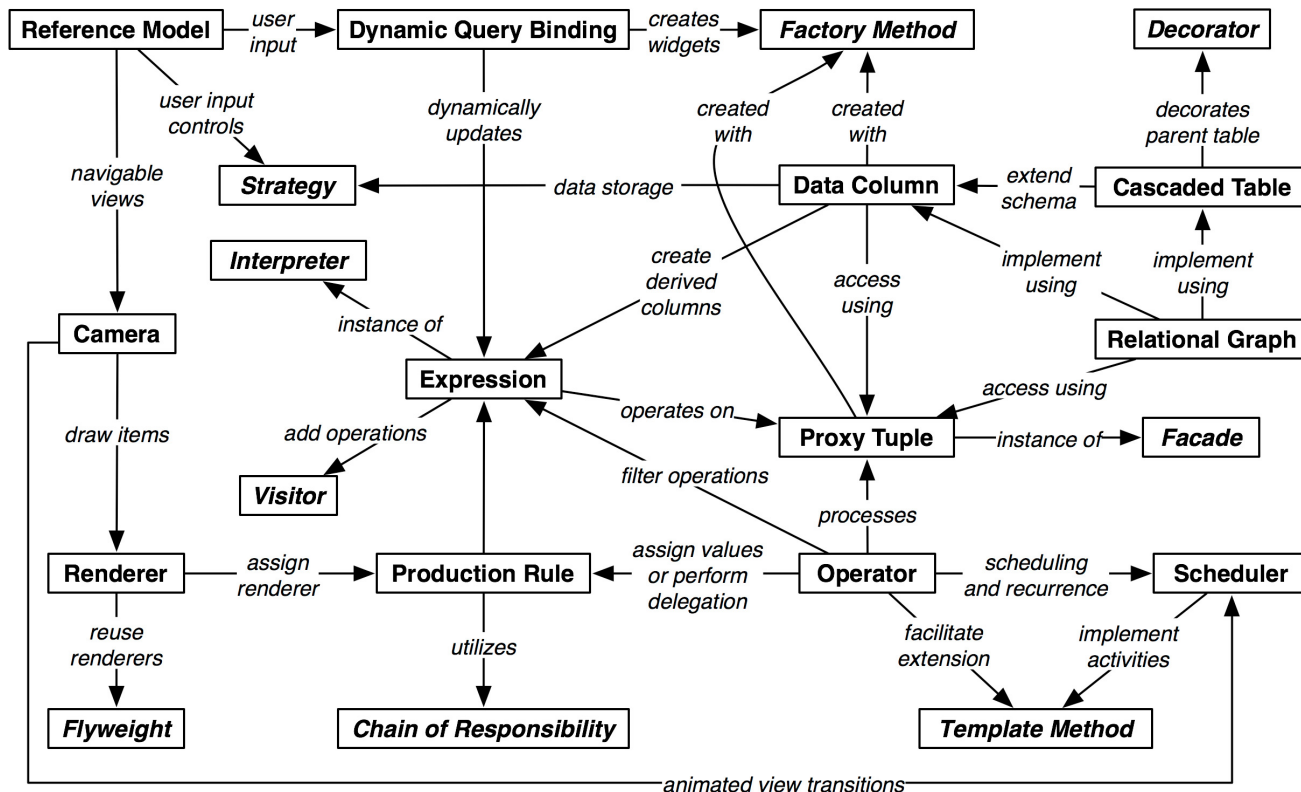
Reference Model
user input
Dynamic Query Binding
creates widgets
Factory Method
Decorator
user input controls
dynamically updates
created with
created with
decorates parent table
navigable views
Strategy
data storage
Data Column
extend schema
Cascaded Table
Interpreter
create derived columns
access using
implement using
implement using
Camera
instance of
Relational Graph
Expression
access using
operates on
Proxy Tuple
instance of
Facade
draw items
add operations
Visitor
filter operations
processes
Renderer
assign renderer
Production Rule
assign values or perform delegation
Operator
scheduling and recurrence
Scheduler
reuse renderers
utilizes
facilitate extension
implement activities
Flyweight
Chain of Responsibility
Template Method
animated view transitions